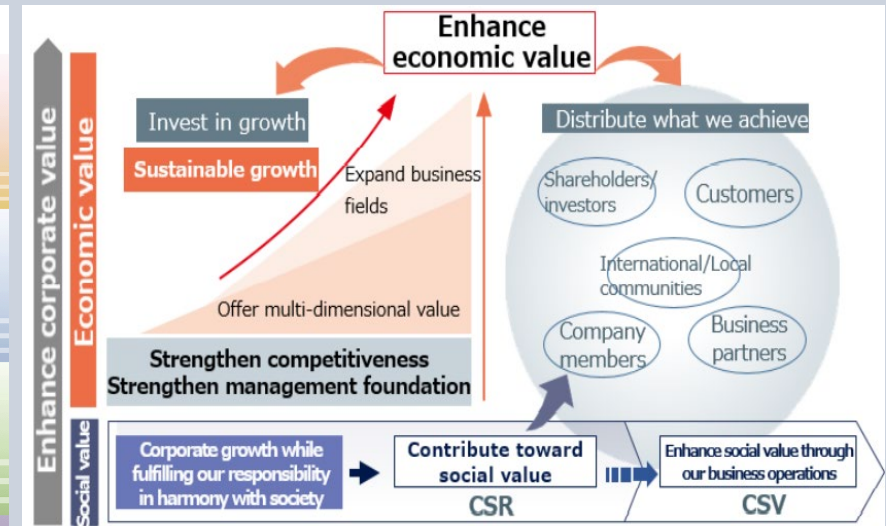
Enhance economic value

Enhance corporate value

Economic value

Invest in growth

Sustainable growth

Expand business fields

Offer multi-dimensional value

Strengthen competitiveness
Strengthen management foundation

Distribute what we achieve

Shareholders/investors

Customers

International/Local communities

Company members

Business partners

Social value

Corporate growth while fulfilling our responsibility in harmony with society

Contribute toward social value

CSR

Enhance social value through our business operations

CSV